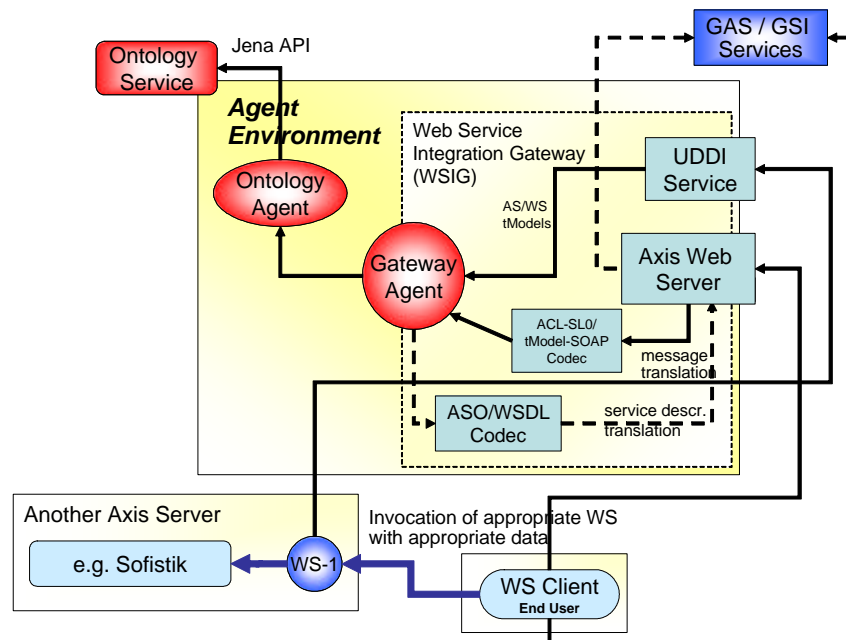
Ontology Service

Jena API

GAS / GSI Services

Agent Environment

Web Service Integration Gateway (WSIG)

UDDI Service

Ontology Agent

AS/WS tModels

Gateway Agent

Axis Web Server

ACL-SL0/ tModel-SOAP Codec

message translation

ASO/WSDL Codec

service descr. translation

Another Axis Server

e.g. Sofistik

WS-1

Invocation of appropriate WS with appropriate data

WS Client
End User